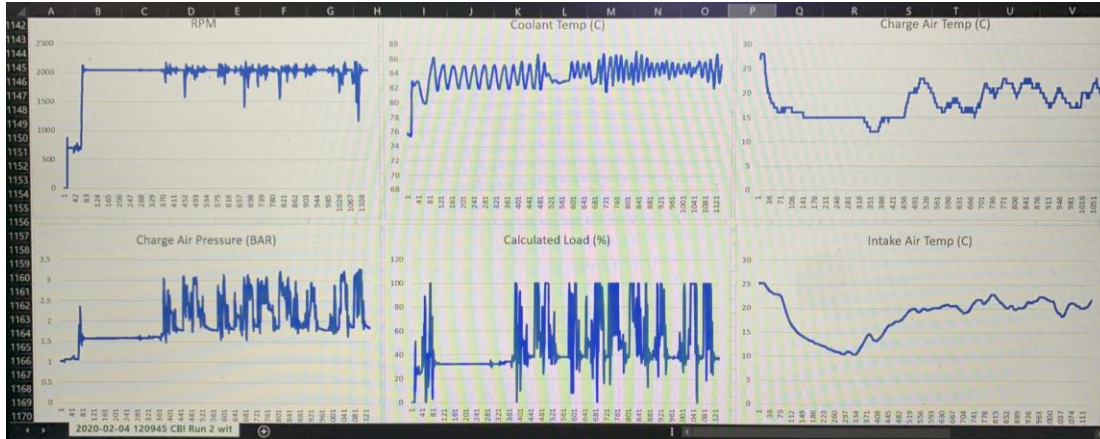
A B C D E F G H I J K L M N O P Q R S T U V

1142
1143
1144
1145
1146
1147
1148
1149
1150
1151
1152
1153
1154
1155
1156
1157
1158
1159
1160
1161
1162
1163
1164
1165
1166
1167
1168
1169
1170

RPM

2500
2000
1500
1000
500
0

Coolant Temp (C)

88
86
84
82
80
78
76
74
72
70
68

Charge Air Temp (C)

30
25
20
15
10
5
0

Charge Air Pressure (BAR)

3.5
3
2.5
2
1.5
1
0.5
0

Calculated Load (%)

120
100
80
60
40
20
0

Intake Air Temp (C)

30
25
20
15
10
5
0

2020-02-04 120945 CBI Run 2 wit